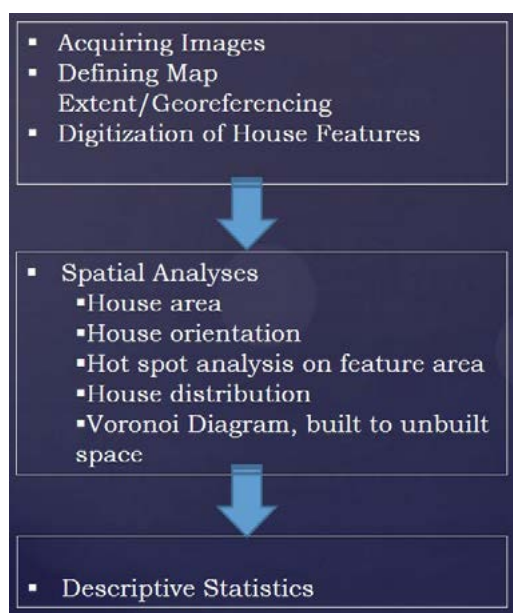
▪ Acquiring Images
▪ Defining Map Extent/Georeferencing
▪ Digitization of House Features

▪ Spatial Analyses
▪House area
▪House orientation
▪Hot spot analysis on feature area
▪House distribution
▪Voronoi Diagram, built to unbuilt space

▪ Descriptive Statistics